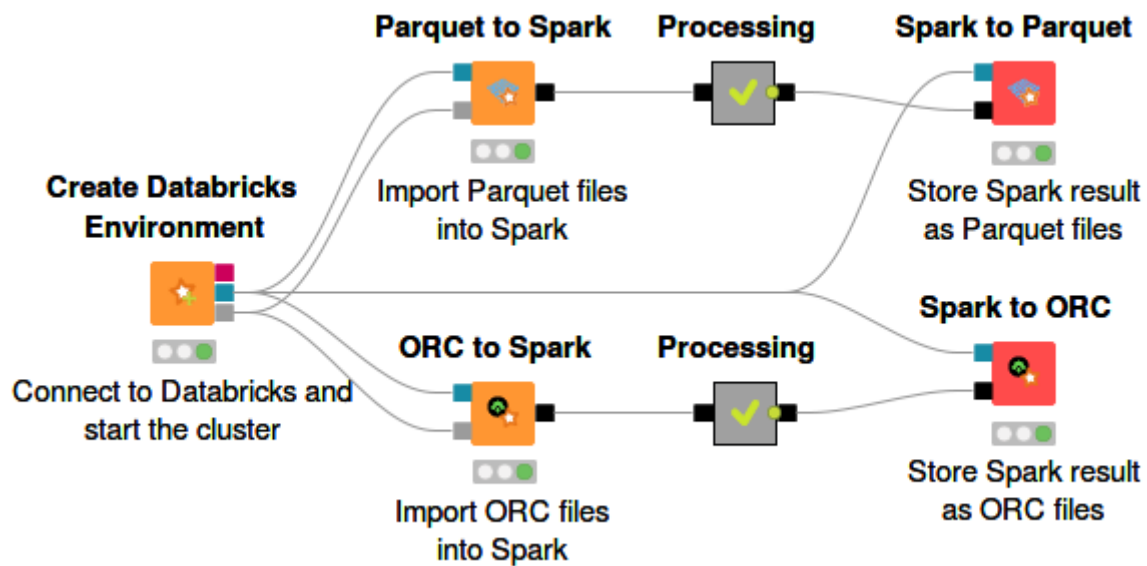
Parquet to Spark

Processing

Spark to Parquet

Import Parquet files into Spark

Store Spark result as Parquet files

Create Databricks Environment

Connect to Databricks and start the cluster

Spark to ORC

ORC to Spark

Processing

Import ORC files into Spark

Store Spark result as ORC files